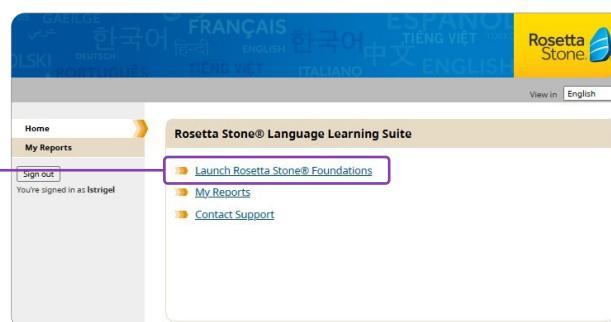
GAEILGE FRANÇAIS ESPAÑOL 한국어 हिन्दी ENGLISH 한국어 中文 TIẾNG VIỆT OLSKI DEUTSCH PORTUGUÊS TIẾNG VIỆT ITALIANO ENGLISH

Rosetta Stone.

View in English

Home

My Reports

Sign out

You're signed in as lstrigel

Rosetta Stone® Language Learning Suite

Launch Rosetta Stone® Foundations

My Reports

Contact Support